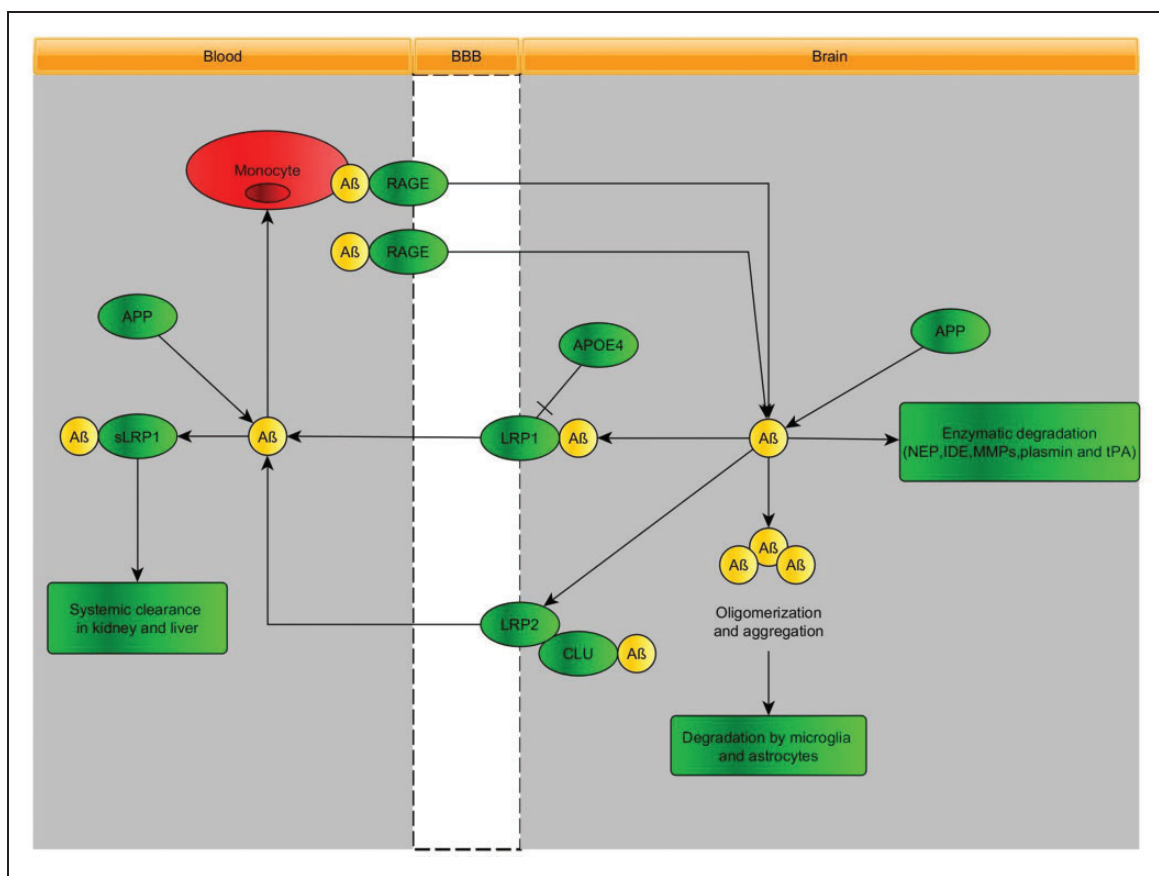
Blood

BBB

Brain

Monocyte

Aß

RAGE

Aß

RAGE

APP

APOE4

APP

Aß

sLRP1

Aß

LRP1

Aß

Aß

Enzymatic degradation (NEP,IDE,MMPs,plasmin and tPA)

Aß

Aß

Aß

Systemic clearance in kidney and liver

LRP2

Oligomerization and aggregation

CLU

Aß

Degradation by microglia and astrocytes